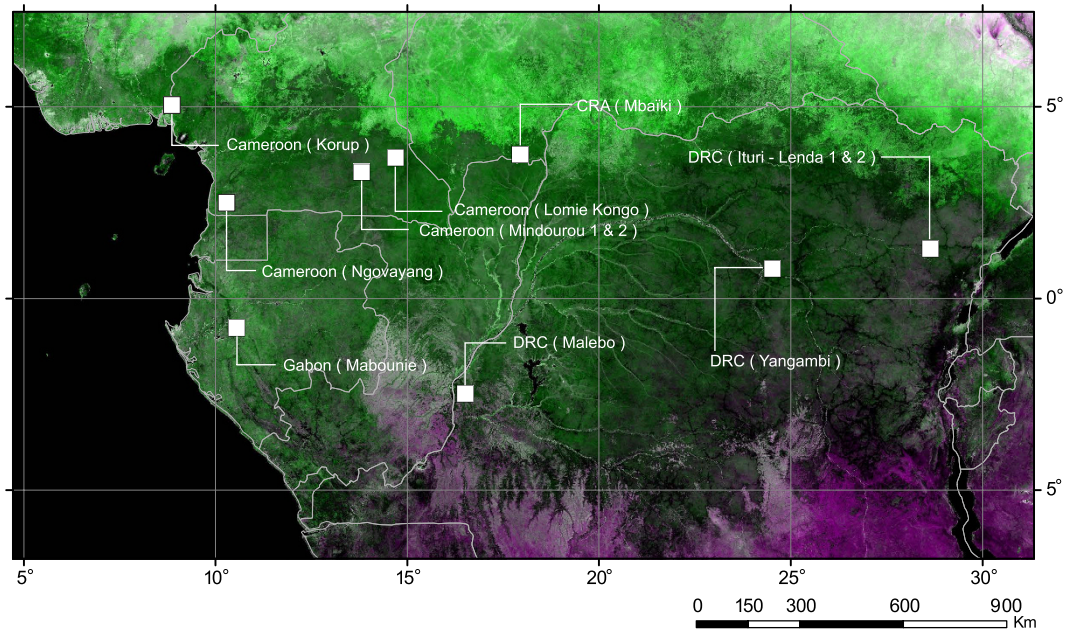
CRA ( Mbaiki )

Cameroon ( Korup )

DRC ( Ituri - Lenda 1 & 2 )

Cameroon ( Lomie Kongo )

Cameroon ( Mindourou 1 & 2 )

Cameroon ( Ngovayang )

Gabon ( Mabounie )

DRC ( Malebo )

DRC ( Yangambi )

5°

0°

5°

5°

10°

15°

20°

25°

30°

0 150 300 600 900
Km